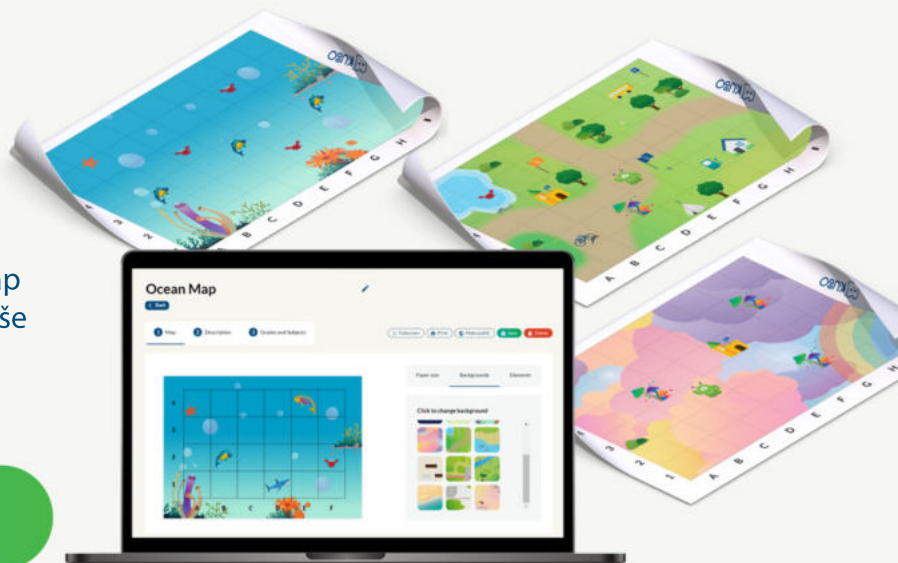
p
še

Ocean Map
Back
1 Map
2 Description
3 Grades and Subjects
Fullscreen
Print
Make public
Save
Delete
Paper size
Backgrounds
Elements
Click to change background
A B C D E F G H
A B C D E F G H
A B C D E F G H